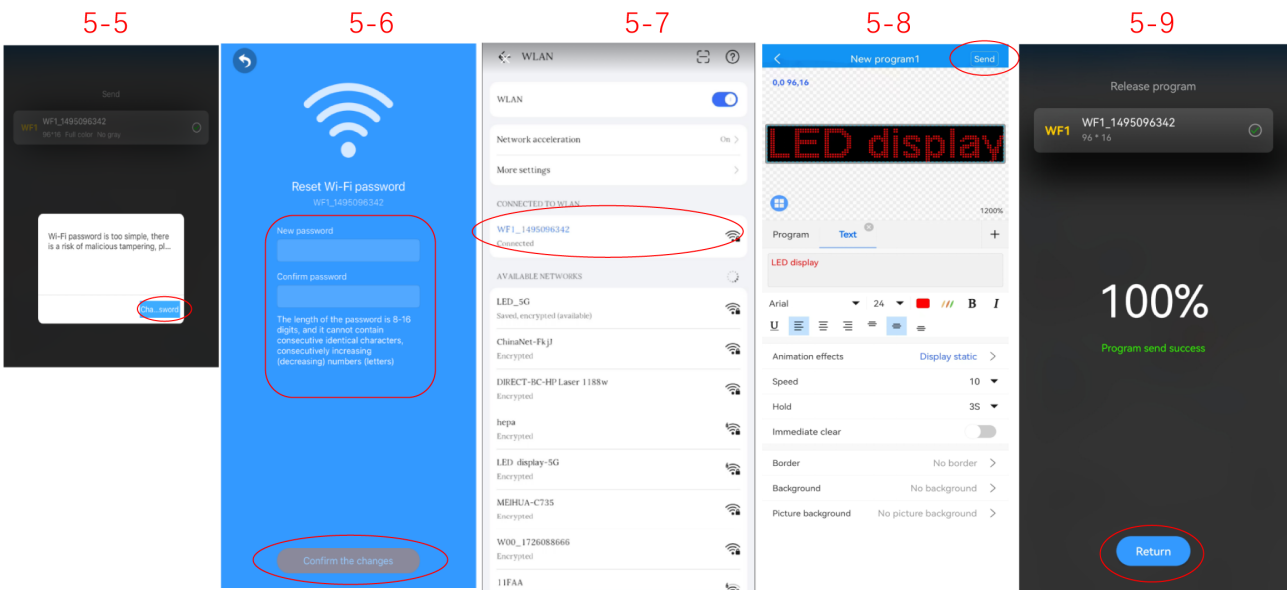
5-5

Send

WF1 WF1_1495096342
96*16 · Full color · No gray

Wi-Fi password is too simple, there is a risk of malicious tampering, pl...

Cha...sword

5-6

Reset Wi-Fi password
WF1_1495096342

New password

Confirm password

The length of the password is 8-16 digits, and it cannot contain consecutive identical characters, consecutively increasing (decreasing) numbers (letters)

Confirm the changes

5-7

WLAN

WLAN

Network acceleration On

More settings

CONNECTED TO WLAN

WF1_1495096342
Connected

AVAILABLE NETWORKS

LED_5G
Saved, encrypted (available)

ChinaNet-FkjJ
Encrypted

DIRECT-BC-HP Laser 1188w
Encrypted

hepa
Encrypted

LED display-5G
Encrypted

MEIHUA-C735
Encrypted

W00_1726088666
Encrypted

11FAA

5-8

New program1 Send

0,0 96,16

LED display

1200%

Program Text

LED display

Arial 24 B I

Animation effects Display static

Speed 10

Hold 3S

Immediate clear

Border No border

Background No background

Picture background No picture background

5-9

Release program

WF1 WF1_1495096342
96 * 16

100%

Program send success

Return